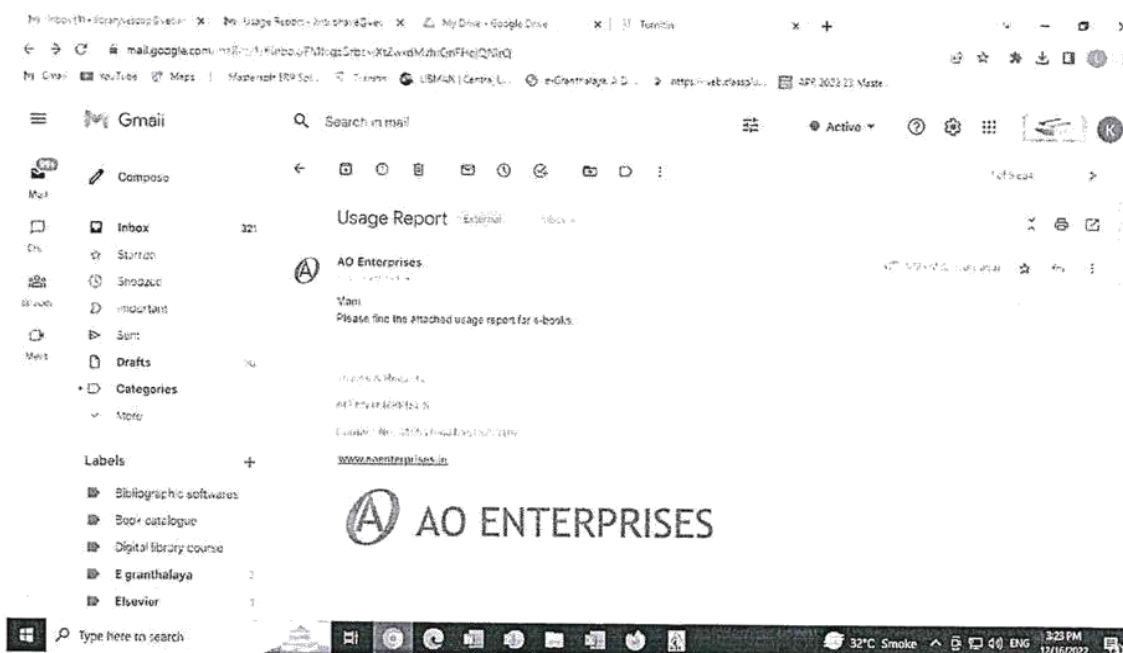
Inbox (1) - library... | Usage Report - ... | My Drive - Google Drive | Turnitin

mail.google.com/mail/u/1/#inbox/FMfcgzGrbsvXtZwxdMzbCmFHcjQNrQ

Gmail | YouTube | Maps | Mastersoft ERP Sol... | Turnitin | UBMAN | Centre L... | e-Granthalaya A.D... | https://web.classplu... | APR 2022-23 Maste...

Gmail

Search in mail

Active

Mail

Chat

Spaces

Meet

Compose

Inbox 321

Starred

Snoozed

Important

Sent

Drafts

Categories

More

Labels +

Bibliographic softwares

Book catalogue

Digital library course

E granthalaya

Elsevier

1 of 5,634

Usage Report External Inbox

AO Enterprises

Mam

Please find the attached usage report for e-books.

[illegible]

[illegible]

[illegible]

www.aoenterprises.in

AO ENTERPRISES

Type here to search

32°C Smoke ENG 3:23 PM 12/16/2022